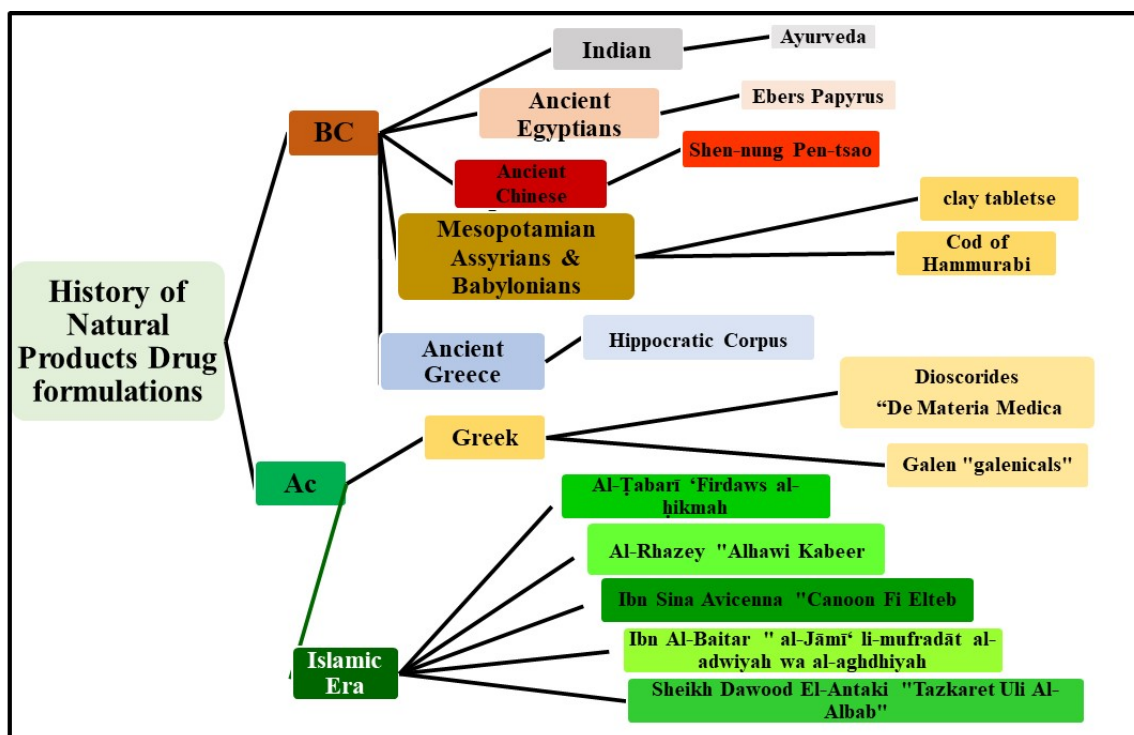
History of Natural Products Drug formulations

BC

Indian

Ayurveda

Ancient Egyptians

Ebers Papyrus

Ancient Chinese

Shen-nung Pen-tsao

Mesopotamian Assyrians & Babylonians

clay tabletse

Cod of Hammurabi

Ancient Greece

Hippocratic Corpus

Ac

Greek

Dioscorides “De Materia Medica

Galen "galenicals"

Islamic Era

Al-Ṭabarī ‘Firdaws al-ḥikmah

Al-Rhazey "Alhawi Kabeer

Ibn Sina Avicenna "Canoon Fi Elteb

Ibn Al-Baitar " al-Jāmī‘ li-mufradāt al-adwiyah wa al-aghdhiyah

Sheikh Dawood El-Antaki "Tazkaret Uli Al-Albab"